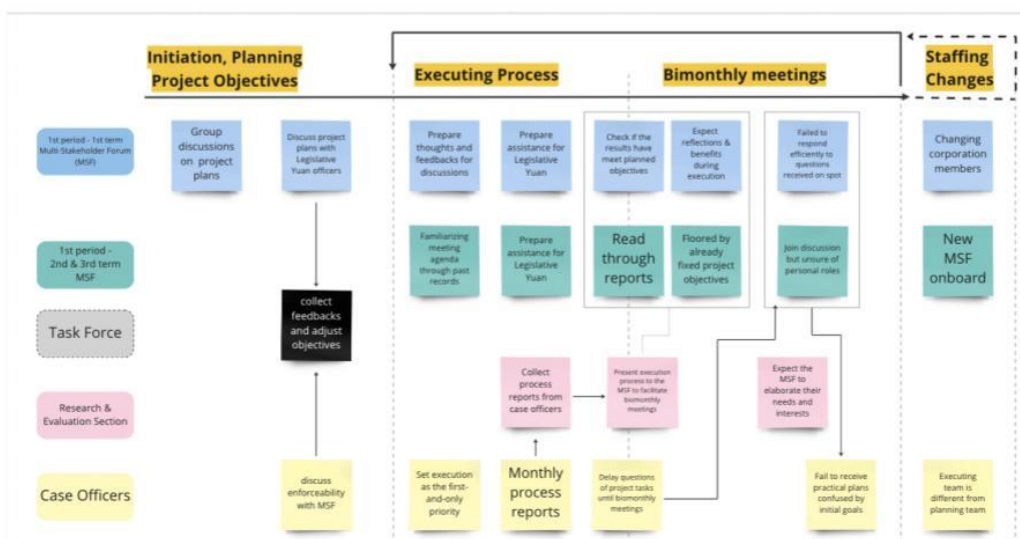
Initiation, Planning Project Objectives

Executing Process

Bimonthly meetings

Staffing Changes

1st period - 1st term Multi-Stakeholder Forum (MSF)

1st period - 2nd & 3rd term MSF

Task Force

Research & Evaluation Section

Case Officers

Group discussions on project plans

Discuss project plans with Legislative Yuan officers

collect feedbacks and adjust objectives

discuss enforceability with MSF

Prepare thoughts and feedbacks for discussions

Prepare assistance for Legislative Yuan

Familiarizing meeting agenda through past records

Prepare assistance for Legislative Yuan

Collect process reports from case officers

Set execution as the first-and-only priority

Monthly process reports

Check if the results have meet planned objectives

Expect reflections & benefits during execution

Read through reports

Floored by already fixed project objectives

Present execution process to the MSF to facilitate bimonthly meetings

Delay questions of project tasks until bimonthly meetings

Failed to respond efficiently to questions received on spot

Join discussion but unsure of personal roles

Expect the MSF to elaborate their needs and interests

Fail to receive practical plans confused by initial goals

Changing corporation members

New MSF onboard

Executing team is different from planning team